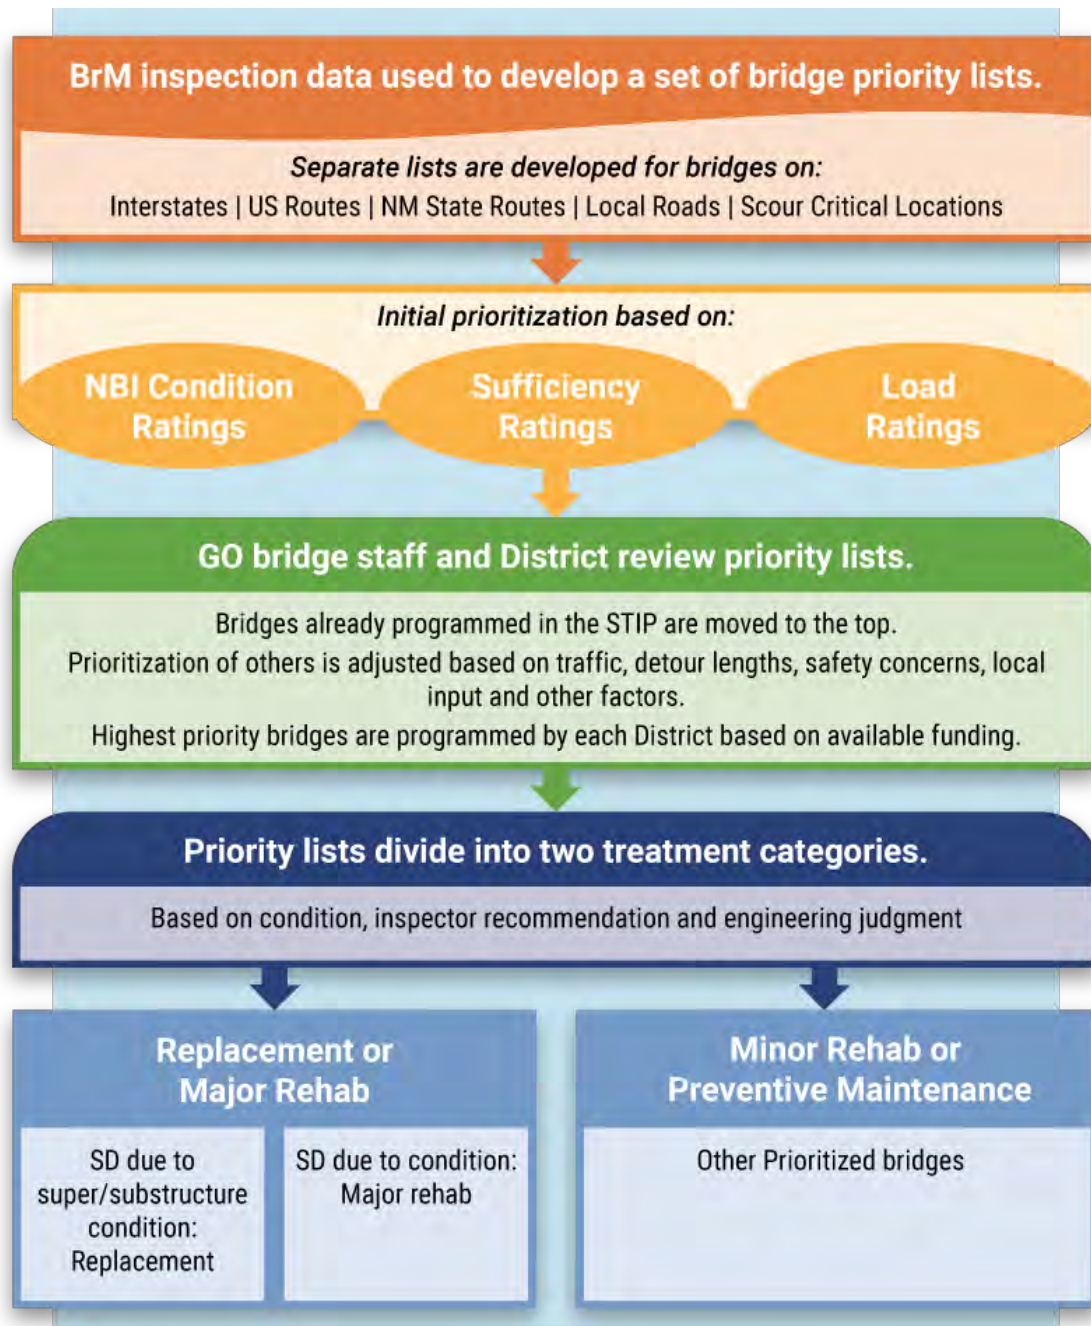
BrM inspection data used to develop a set of bridge priority lists.

Separate lists are developed for bridges on:

Interstates | US Routes | NM State Routes | Local Roads | Scour Critical Locations

Initial prioritization based on:

NBI Condition Ratings

Sufficiency Ratings

Load Ratings

GO bridge staff and District review priority lists.

Bridges already programmed in the STIP are moved to the top.

Prioritization of others is adjusted based on traffic, detour lengths, safety concerns, local input and other factors.

Highest priority bridges are programmed by each District based on available funding.

Priority lists divide into two treatment categories.

Based on condition, inspector recommendation and engineering judgment

Replacement or Major Rehab

SD due to super/substructure condition: Replacement

SD due to condition: Major rehab

Minor Rehab or Preventive Maintenance

Other Prioritized bridges